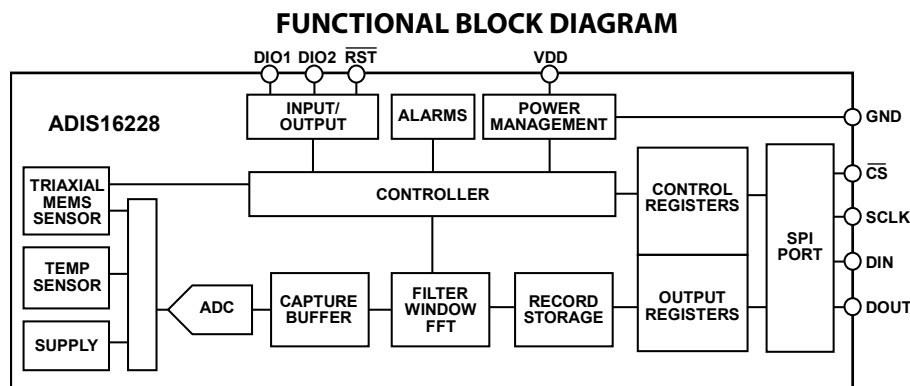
FUNCTIONAL BLOCK DIAGRAM

DIO1 DIO2 $\overline{RST}$

VDD

ADIS16228

INPUT/ OUTPUT

ALARMS

POWER MANAGEMENT

GND

TRIAXIAL MEMS SENSOR

CONTROLLER

CONTROL REGISTERS

SPI PORT

$\overline{CS}$

SCLK

TEMP SENSOR

DIN

ADC

CAPTURE BUFFER

FILTER WINDOW FFT

RECORD STORAGE

OUTPUT REGISTERS

DOUT

SUPPLY